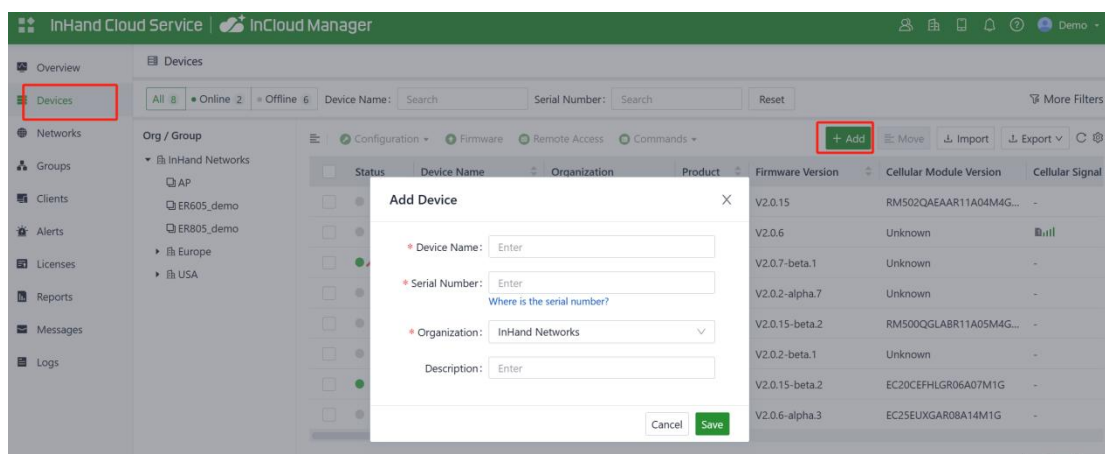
InHand Cloud Service | InCloud Manager

Demo

Overview
Devices
Networks
Groups
Clients
Alerts
Licenses
Reports
Messages
Logs

Devices

All 8 • Online 2 • Offline 6 Device Name: Search Serial Number: Search Reset More Filters

Org / Group
InHand Networks
AP
ER605_demo
ER805_demo
Europe
USA

Configuration Firmware Remote Access Commands + Add Move Import Export

| Status | Device Name | Organization | Product | Firmware Version | Cellular Module Version | Cellular Signal |
|---|---|---|---|---|---|---|
| | | | | V2.0.15 | RM502QAEAAR11A04M4G... | - |
| | | | | V2.0.6 | Unknown | |
| | | | | V2.0.7-beta.1 | Unknown | - |
| | | | | V2.0.2-alpha.7 | Unknown | - |
| | | | | V2.0.15-beta.2 | RM500QGLABR11A05M4G... | - |
| | | | | V2.0.2-beta.1 | Unknown | - |
| | | | | V2.0.15-beta.2 | EC20CEFHLGR06A07M1G | - |
| | | | | V2.0.6-alpha.3 | EC25EUXGAR08A14M1G | - |

Add Device

* Device Name: Enter
* Serial Number: Enter
Where is the serial number?
* Organization: InHand Networks
Description: Enter

Cancel Save